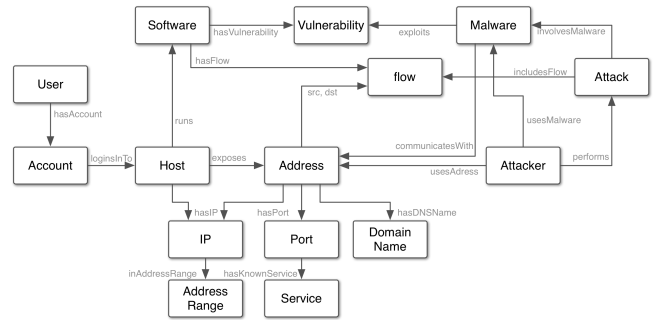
Software
hasVulnerability
Vulnerability
exploits
Malware
involvesMalware
hasFlow
flow
includesFlow
Attack
User
src, dst
hasAccount
runs
usesMalware
communicatesWith
Account
loginsInTo
Host
exposes
Address
Attacker
performs
usesAdress
hasIP
hasPort
hasDNSName
IP
Port
Domain Name
inAddressRange
hasKnownService
Address Range
Service